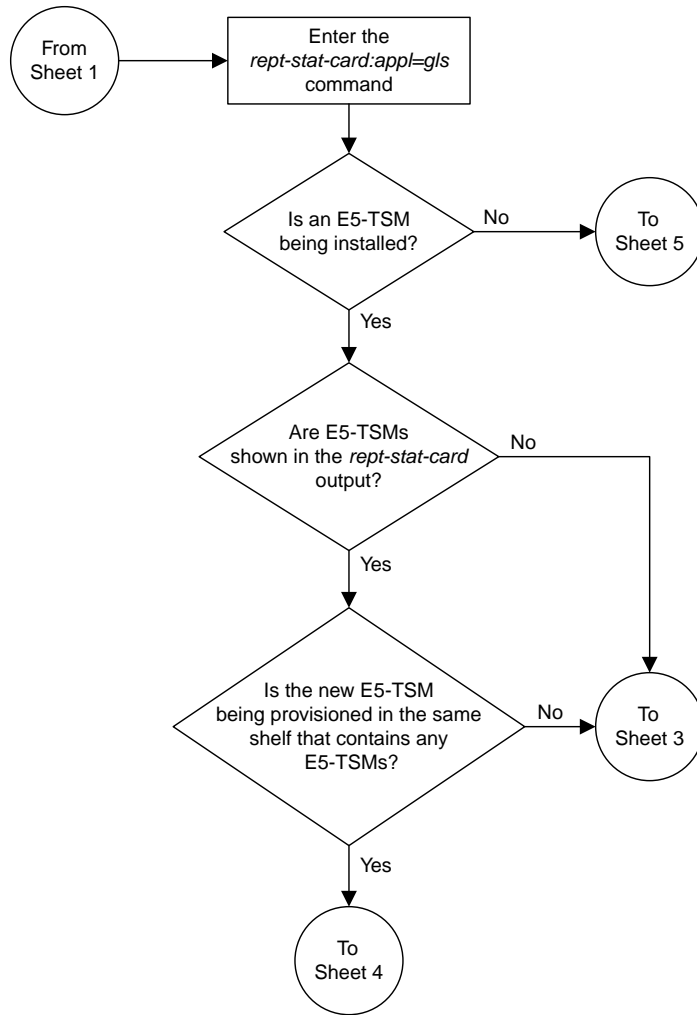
From Sheet 1

Enter the rept-stat-card:appl=gls command

Is an E5-TSM being installed?

No

To Sheet 5

Yes

Are E5-TSMs shown in the rept-stat-card output?

No

Yes

Is the new E5-TSM being provisioned in the same shelf that contains any E5-TSMs?

No

To Sheet 3

Yes

To Sheet 4